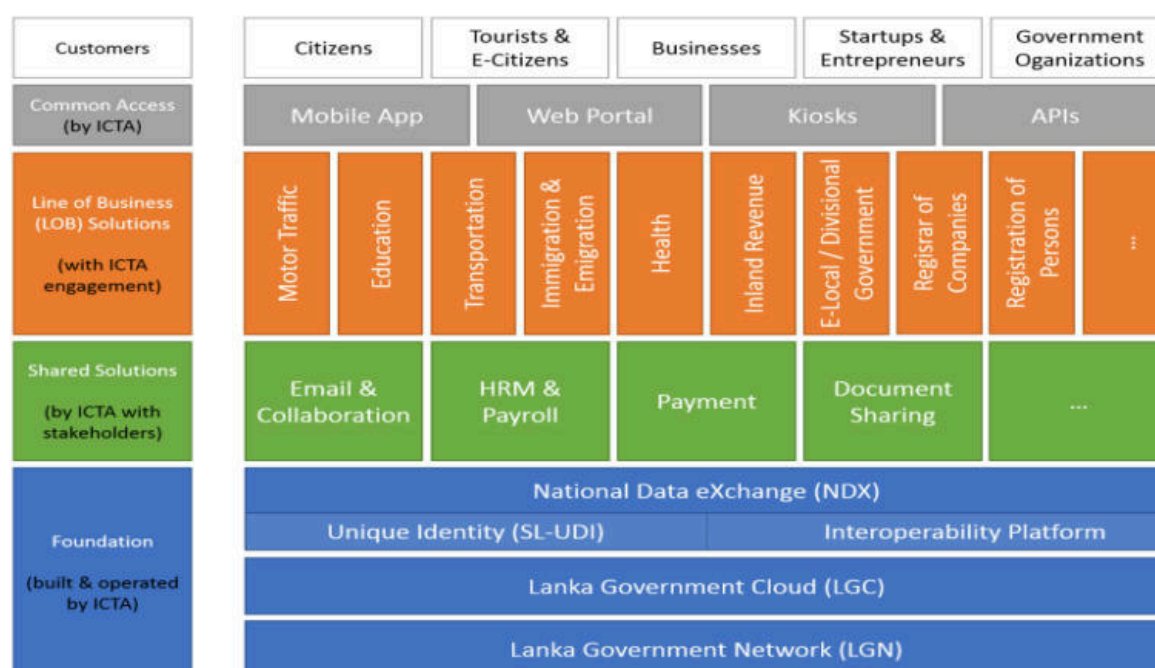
| Customers | Citizens | Tourists & E-Citizens | Businesses | Startups & Entrepreneurs | Government Ogazizations |
|---|---|---|---|---|---|

| Common Access (by ICTA) | Mobile App | Web Portal | Kiosks | APIs |
|---|---|---|---|---|

Line of Business (LOB) Solutions

(with ICTA engagement)

Motor Traffic | Education | Transportation | Immigration & Emigration | Health | Inland Revenue | E-Local / Divisional Government | Regisrar of Companies | Registration of Persons | ...

Shared Solutions

(by ICTA with stakeholders)

Email & Collaboration | HRM & Payroll | Payment | Document Sharing | ...

Foundation

(built & operated by ICTA)

National Data eXchange (NDX)

Unique Identity (SL-UDI) | Interoperability Platform

Lanka Government Cloud (LGC)

Lanka Government Network (LGN)